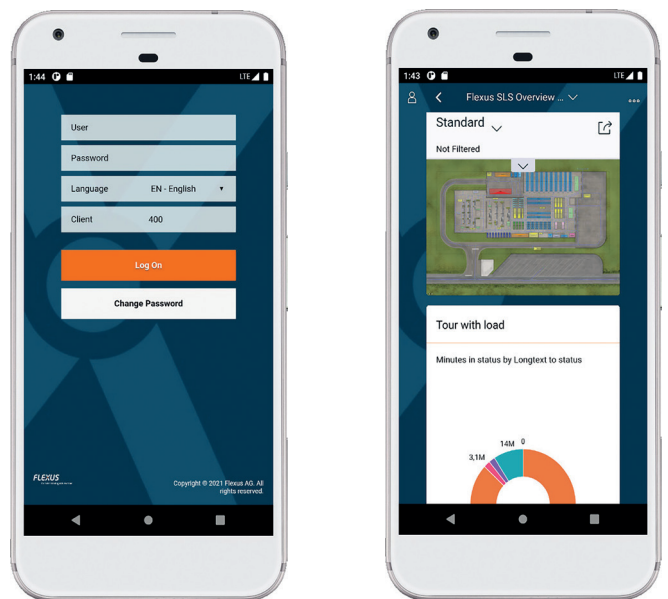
1:44

LTE

User

Password

Language EN - English

Client 400

Log On

Change Password

FLEXUS

Copyright © 2021 Flexus AG. All rights reserved.

1:43

LTE

Flexus SLS Overview ...

Standard

Not Filtered

Tour with load

Minutes in status by Longtext to status

14M 0

3,1M